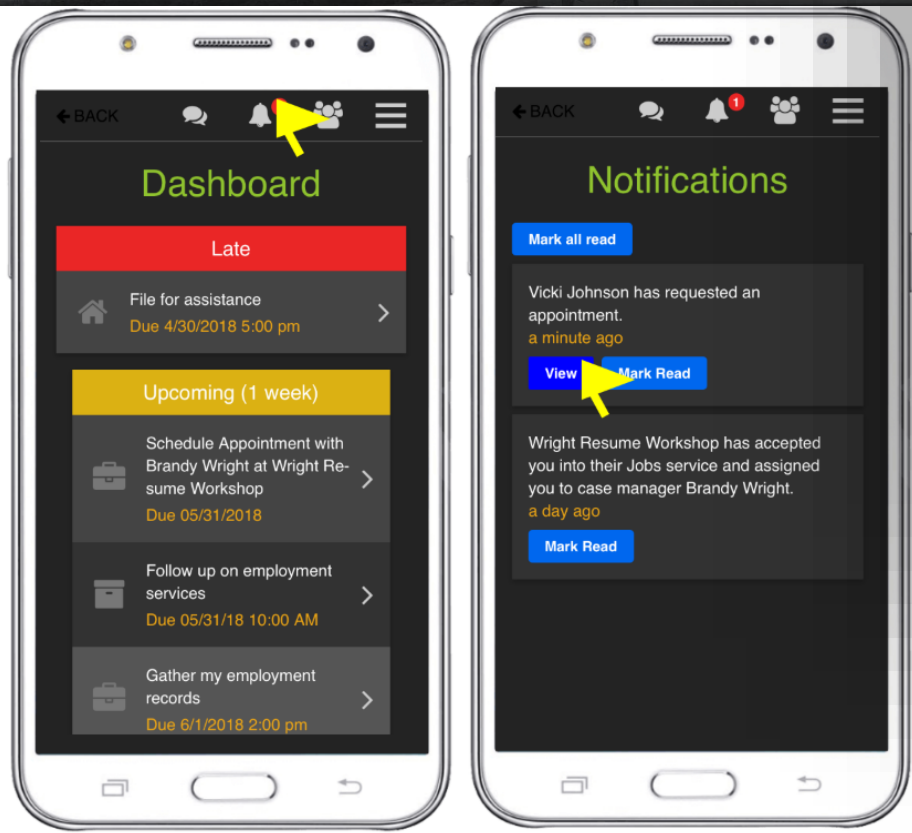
BACK

Dashboard

Late

File for assistance
Due 4/30/2018 5:00 pm

Upcoming (1 week)

Schedule Appointment with Brandy Wright at Wright Resume Workshop
Due 05/31/2018

Follow up on employment services
Due 05/31/18 10:00 AM

Gather my employment records
Due 6/1/2018 2:00 pm

BACK

1

Notifications

Mark all read

Vicki Johnson has requested an appointment.
a minute ago

View Mark Read

Wright Resume Workshop has accepted you into their Jobs service and assigned you to case manager Brandy Wright.
a day ago

Mark Read